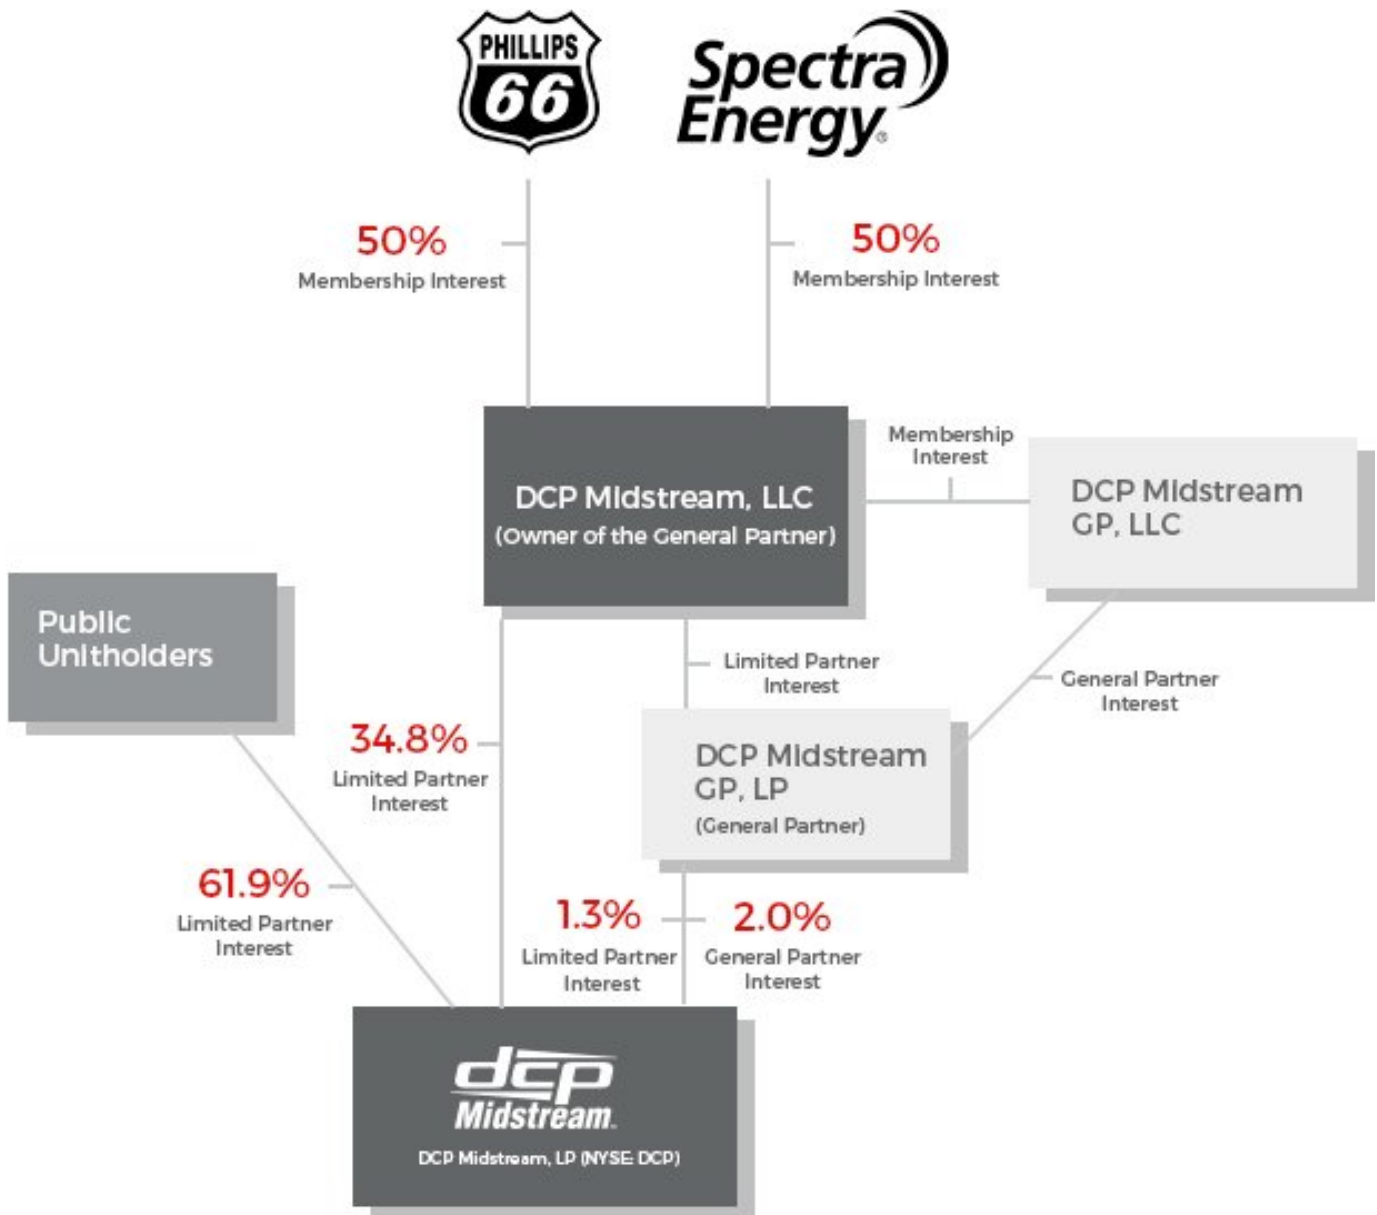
PHILLIPS 66

Spectra Energy

50%
Membership Interest

50%
Membership Interest

DCP Midstream, LLC
(Owner of the General Partner)

Membership Interest

DCP Midstream GP, LLC

Public Unitholders

Limited Partner Interest

General Partner Interest

34.8%
Limited Partner Interest

DCP Midstream GP, LP
(General Partner)

61.9%
Limited Partner Interest

1.3%
Limited Partner Interest

2.0%
General Partner Interest

dcp Midstream

DCP Midstream, LP (NYSE: DCP)